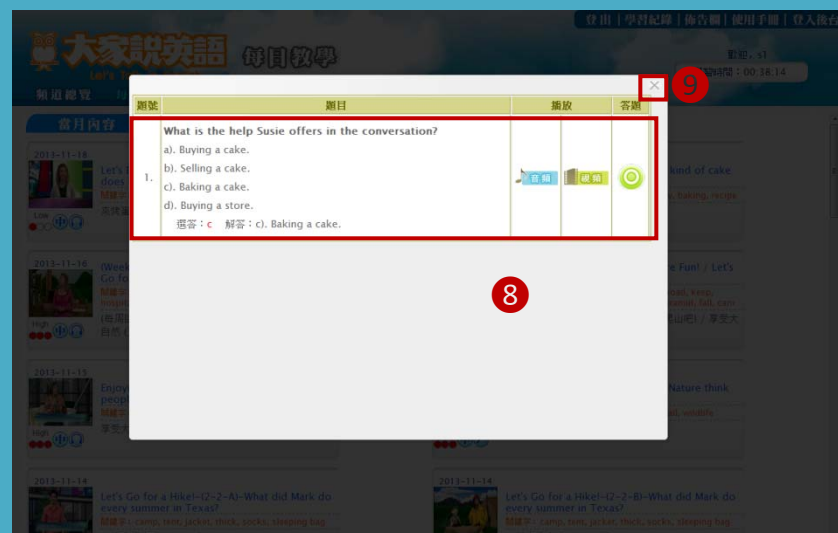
登出 | 學習紀錄 | 佈告欄 | 使用手冊 | 登入後台

大家說英語

每日教學

歡迎，s1

時間：00:38:14

頻道總覽

當月內容

9

| 題號 | 題目 | 播放 | | 答題 |
|---|---|---|---|---|
| 1. | What is the help Susie offers in the conversation?<br>a). Buying a cake.<br>b). Selling a cake.<br>c). Baking a cake.<br>d). Buying a store.<br>選答：c 解答：c). Baking a cake. | 音頻 | 視頻 | |

8

2013-11-18

Let's

does

kind of cake

baking, recipe

Low

2013-11-16

(Week

Go fo

e Fun! / Let's

High

2013-11-15

Enjoy

peop

Nature think

wildlife

High

2013-11-14

Let's Go for a Hike!-(2-2-A)-What did Mark do every summer in Texas?

關鍵字：camp, tent, jacket, thick, socks, sleeping bag

2013-11-14

Let's Go for a Hike!-(2-2-A)-What did Mark do every summer in Texas?

關鍵字：camp, tent, jacket, thick, socks, sleeping bag